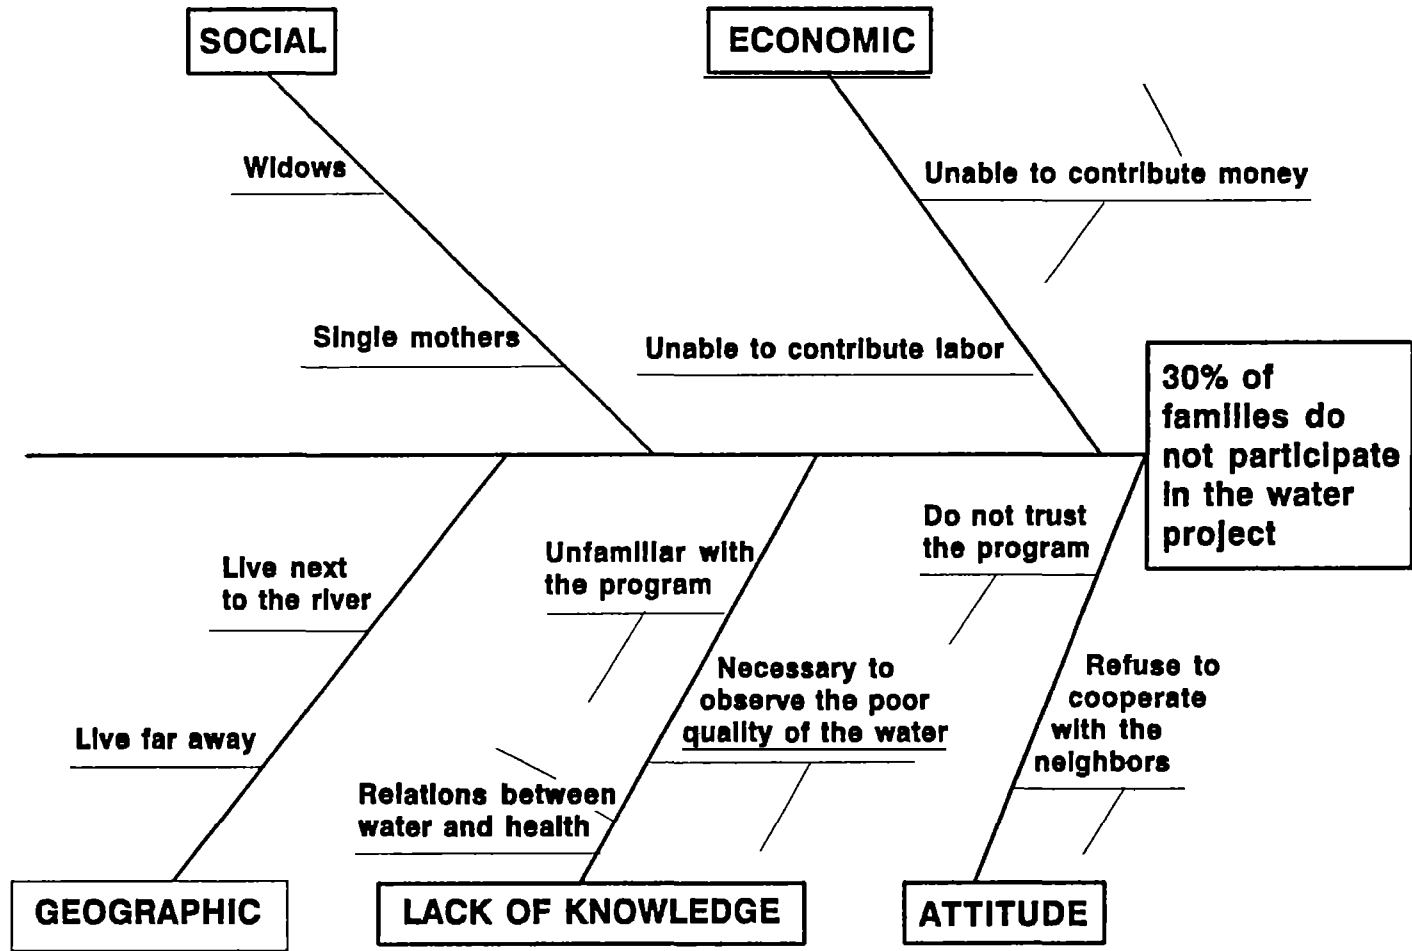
SOCIAL

ECONOMIC

Widows

Single mothers

Unable to contribute money

Unable to contribute labor

30% of families do not participate in the water project

Live next to the river

Live far away

Unfamiliar with the program

Necessary to observe the poor quality of the water

Relations between water and health

Do not trust the program

Refuse to cooperate with the neighbors

GEOGRAPHIC

LACK OF KNOWLEDGE

ATTITUDE